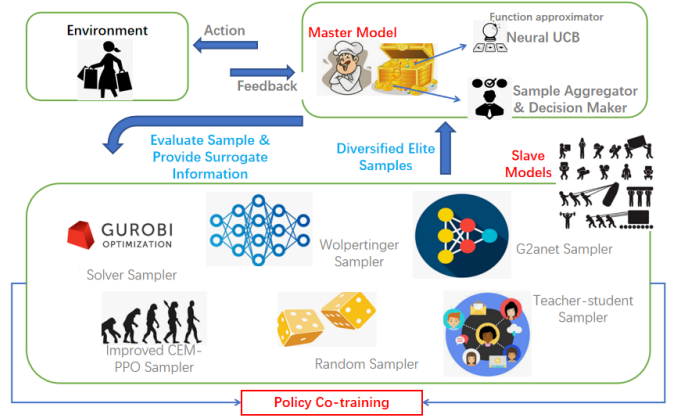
Environment

Action

Feedback

Master Model

Function approximator

Neural UCB

Sample Aggregator & Decision Maker

Evaluate Sample & Provide Surrogate Information

Diversified Elite Samples

Slave Models

GUROBI OPTIMIZATION

Solver Sampler

Wolpertinger Sampler

G2anet Sampler

Teacher-student Sampler

Improved CEM-PPO Sampler

Random Sampler

Policy Co-training